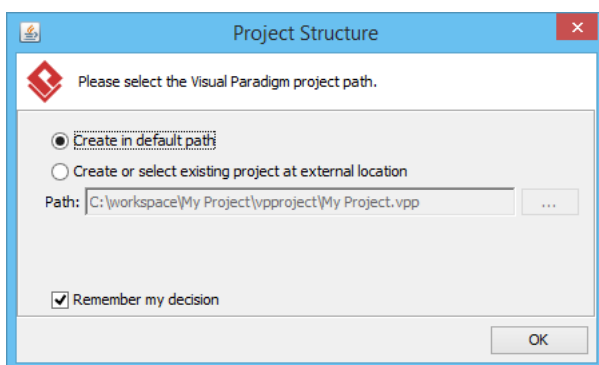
Project Structure

Please select the Visual Paradigm project path.

Create in default path

Create or select existing project at external location

Path: C:\workspace\My Project\vpproject\My Project.vpp ...

Remember my decision

OK